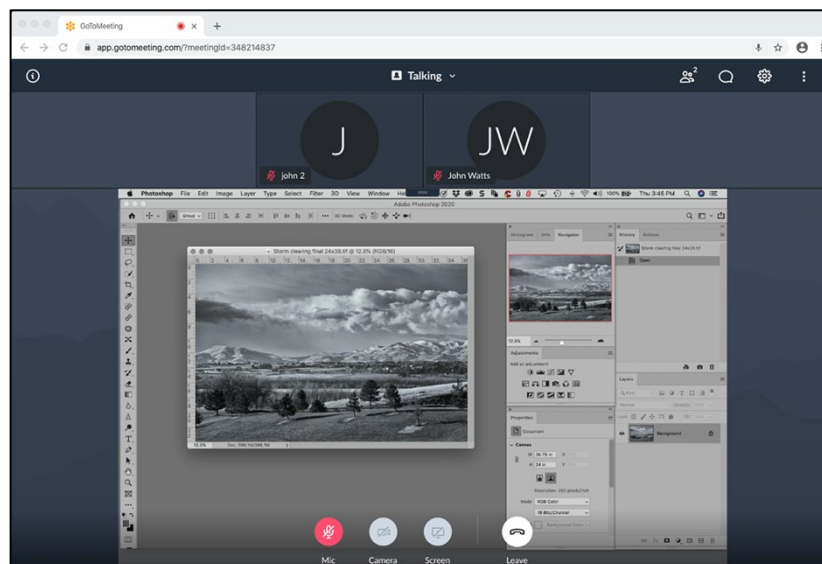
GoToMeeting

app.gotomeeting.com/?meetingId=348214837

Talking

2

J

JW

john 2

John Watts

Photoshop File Edit Image Layer Type Select Filter 3D View Window Help

Thu 3:45 PM

Adobe Photoshop 2020

Storm clearing final 24x36.tif @ 12.5% (RGB/16)

12.5%

Histogram Info Navigator

History Actions

Storm clearing final 24x36.tif

Open

Adjustments

Add an adjustment

Layers

Properties

Document

Canvas

W 36.76 in

H 24 in

Resolution: 265 pixels/inch

Mode RGB Color

16 Bits/Channel

Background Color

Background

Mic

Camera

Screen

Leave